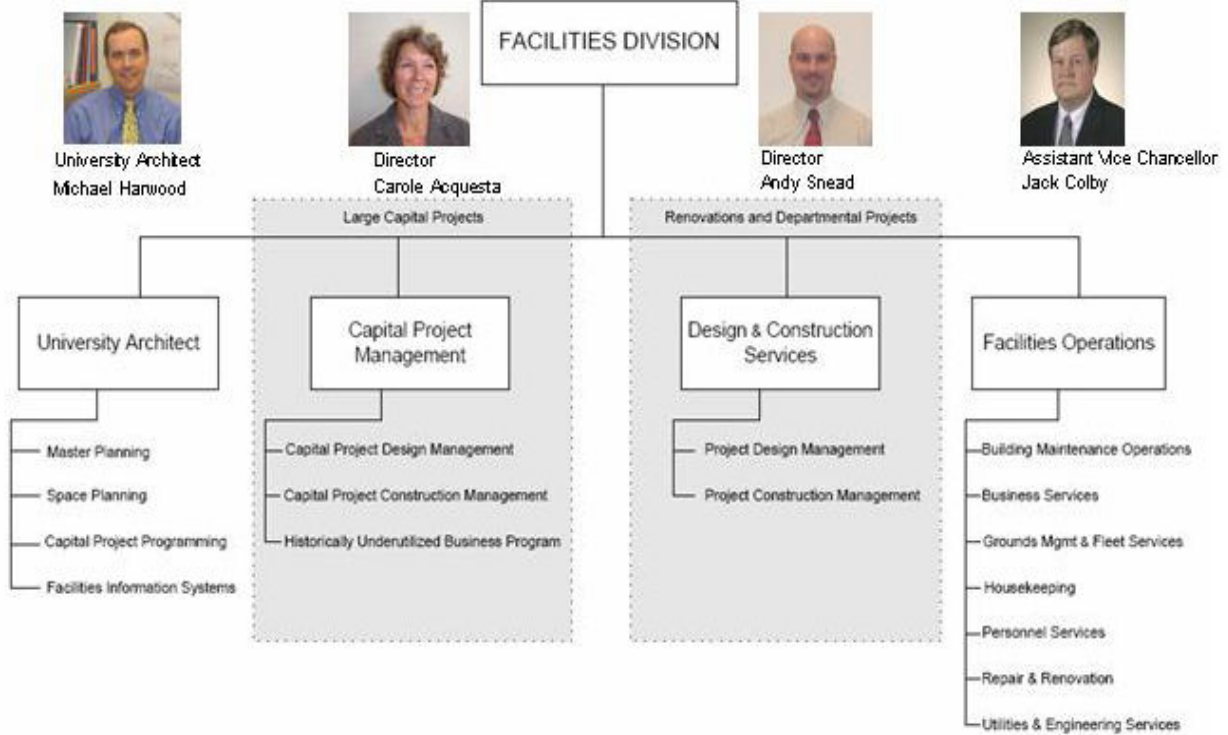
FACILITIES DIVISION

University Architect
Michael Harwood

Director
Carole Acquesta

Director
Andy Snead

Assistant Vice Chancellor
Jack Colby

Large Capital Projects

Renovations and Departmental Projects

University Architect

Master Planning
Space Planning
Capital Project Programming
Facilities Information Systems

Capital Project Management

Capital Project Design Management
Capital Project Construction Management
Historically Underutilized Business Program

Design & Construction Services

Project Design Management
Project Construction Management

Facilities Operations

Building Maintenance Operations
Business Services
Grounds Mgmt & Fleet Services
Housekeeping
Personnel Services
Repair & Renovation
Utilities & Engineering Services